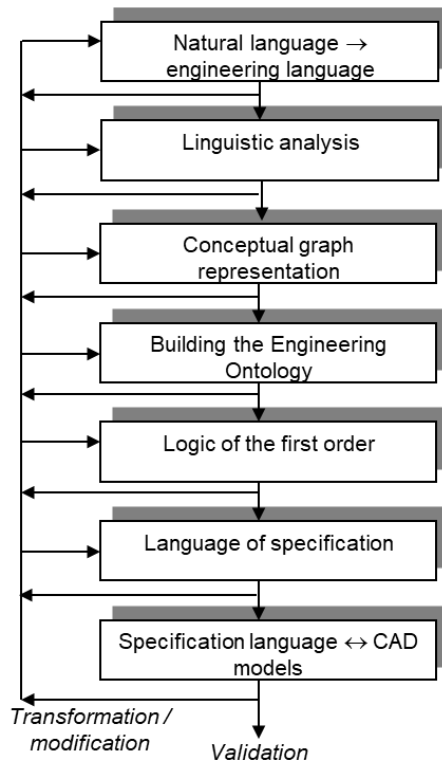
Natural language $\rightarrow$ engineering language

Linguistic analysis

Conceptual graph representation

Building the Engineering Ontology

Logic of the first order

Language of specification

Specification language $\leftrightarrow$ CAD models

Transformation / modification

Validation